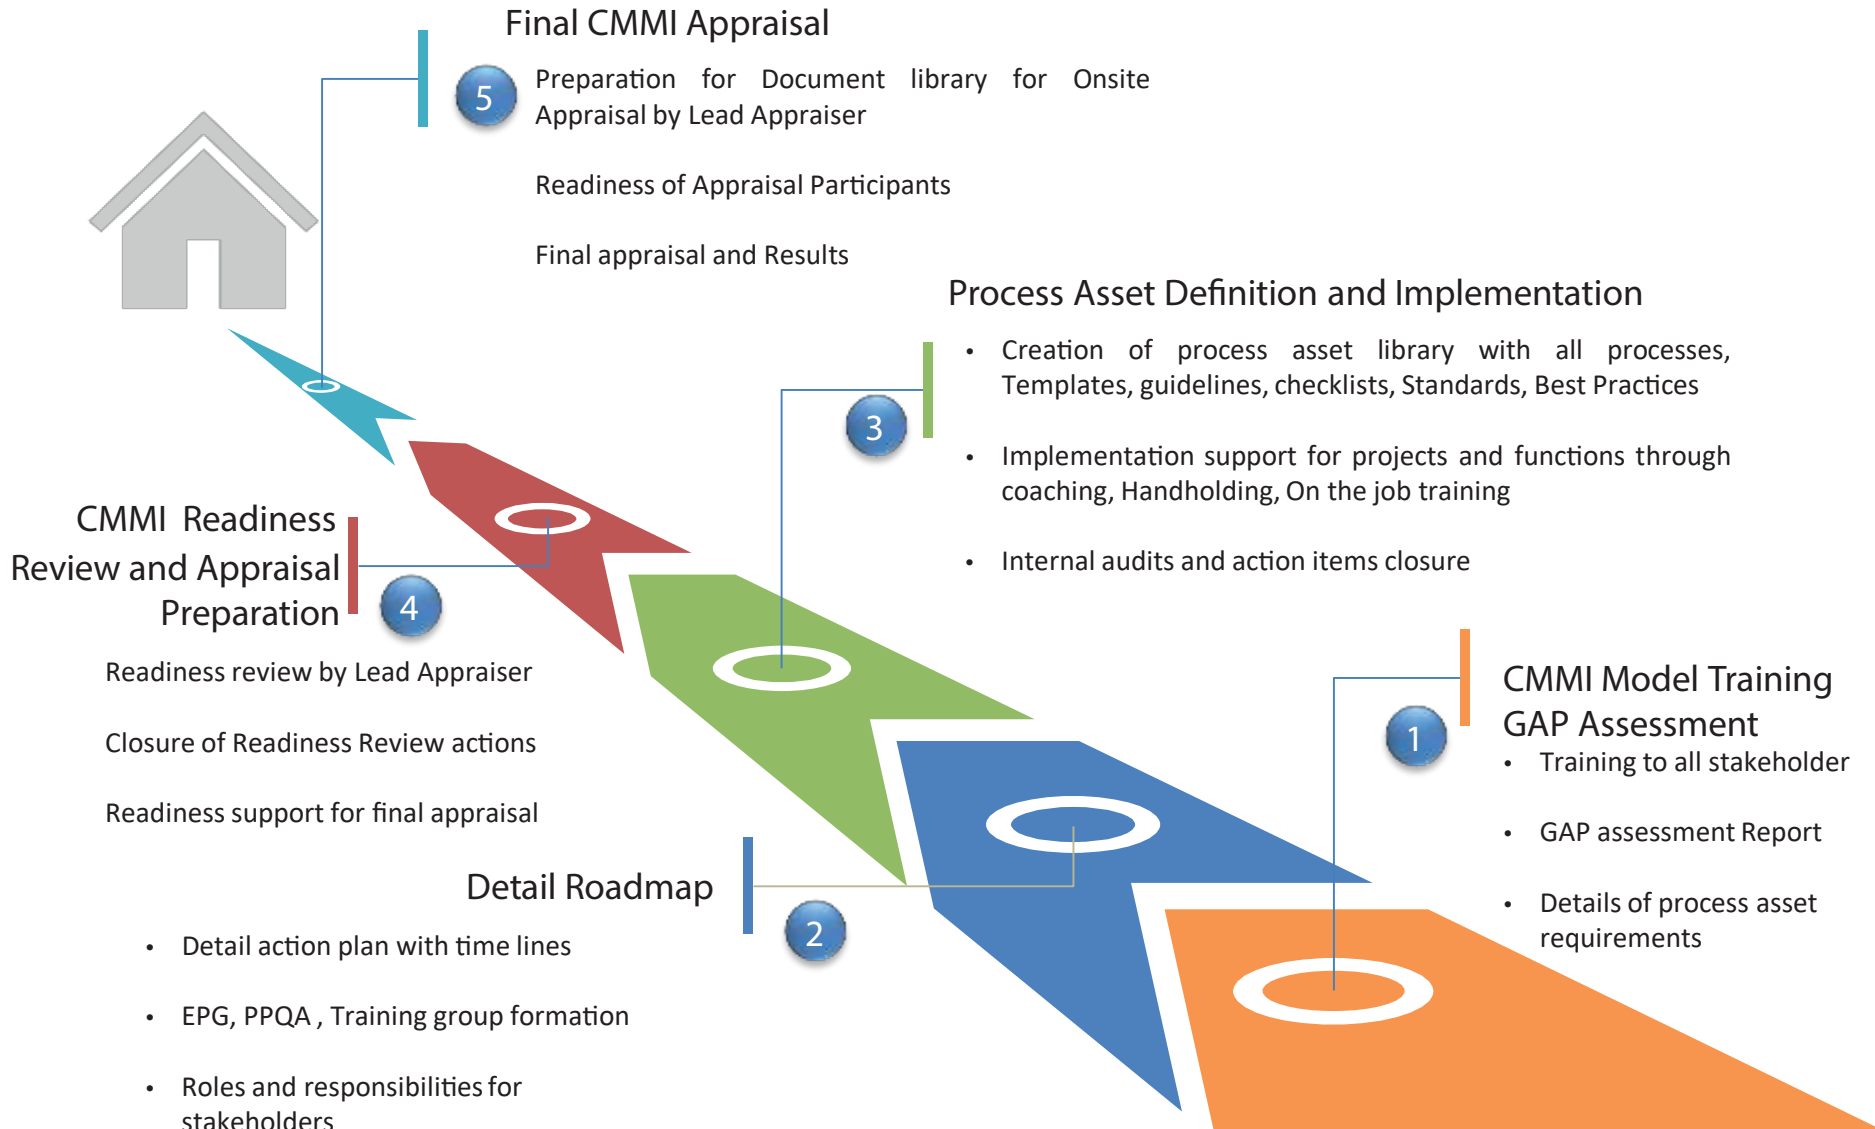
Final CMMI Appraisal

5

Preparation for Document library for Onsite Appraisal by Lead Appraiser

Readiness of Appraisal Participants

Final appraisal and Results

Process Asset Definition and Implementation

3

- Creation of process asset library with all processes, Templates, guidelines, checklists, Standards, Best Practices
- Implementation support for projects and functions through coaching, Handholding, On the job training
- Internal audits and action items closure

CMMI Readiness Review and Appraisal Preparation

4

Readiness review by Lead Appraiser

Closure of Readiness Review actions

Readiness support for final appraisal

CMMI Model Training GAP Assessment

1

- Training to all stakeholder
- GAP assessment Report
- Details of process asset requirements

Detail Roadmap

2

- Detail action plan with time lines
- EPG, PPQA , Training group formation
- Roles and responsibilities for stakeholders